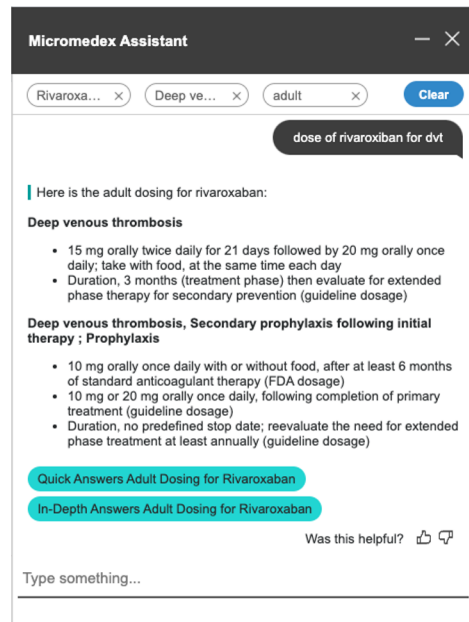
Micromedex Assistant — ×

Rivaroxa... × Deep ve... × adult × Clear

dose of rivaroxiban for dvt

Here is the adult dosing for rivaroxaban:

**Deep venous thrombosis**

- 15 mg orally twice daily for 21 days followed by 20 mg orally once daily; take with food, at the same time each day
- Duration, 3 months (treatment phase) then evaluate for extended phase therapy for secondary prevention (guideline dosage)

**Deep venous thrombosis, Secondary prophylaxis following initial therapy ; Prophylaxis**

- 10 mg orally once daily with or without food, after at least 6 months of standard anticoagulant therapy (FDA dosage)
- 10 mg or 20 mg orally once daily, following completion of primary treatment (guideline dosage)
- Duration, no predefined stop date; reevaluate the need for extended phase treatment at least annually (guideline dosage)

Quick Answers Adult Dosing for Rivaroxaban

In-Depth Answers Adult Dosing for Rivaroxaban

Was this helpful?

Type something...